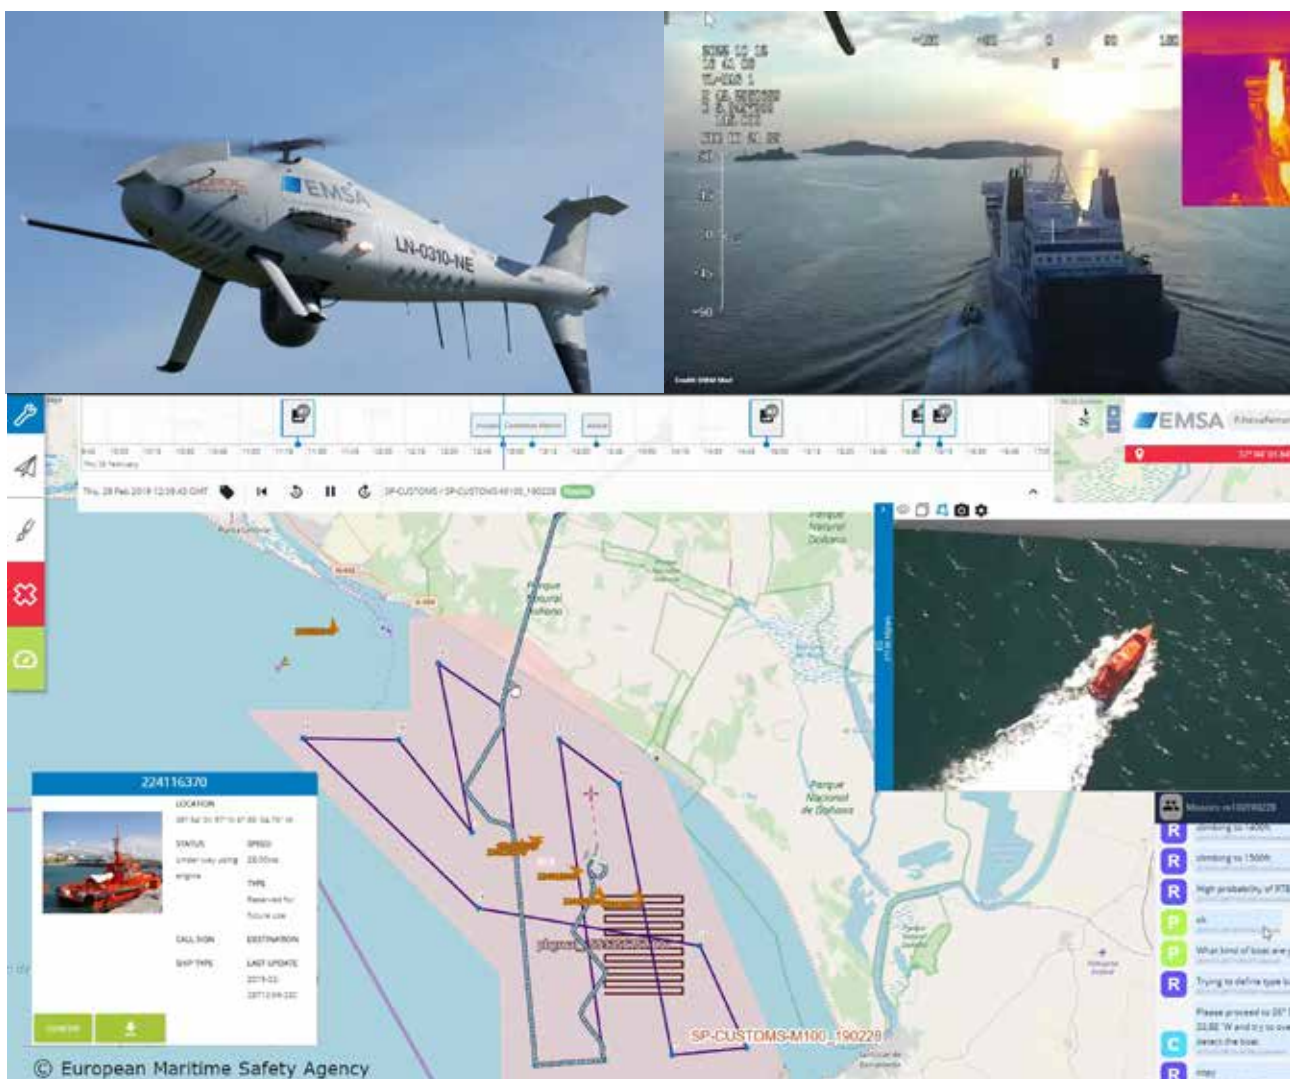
EMSA
LN-0310-NE

EMSA

Thu 28 Feb 2019 12:39:43 GMT
SP-CUSTOMS / SP-CUSTOMS-M100_190228

Parque Natural Doñana

Parque Natural Doñana

Parque Nacional de Doñana

224116370
LOCATION
STATUS
SPEED
TYPE
CALL SIGN
DESTINATION
SHIP TYPE
LAST UPDATE

SP-CUSTOMS-M100_190228

R climbing to 1400ft
R climbing to 1500ft
R High probability of
P ok
P What kind of boat are
R Trying to define type
Please proceed to
C
R

© European Maritime Safety Agency